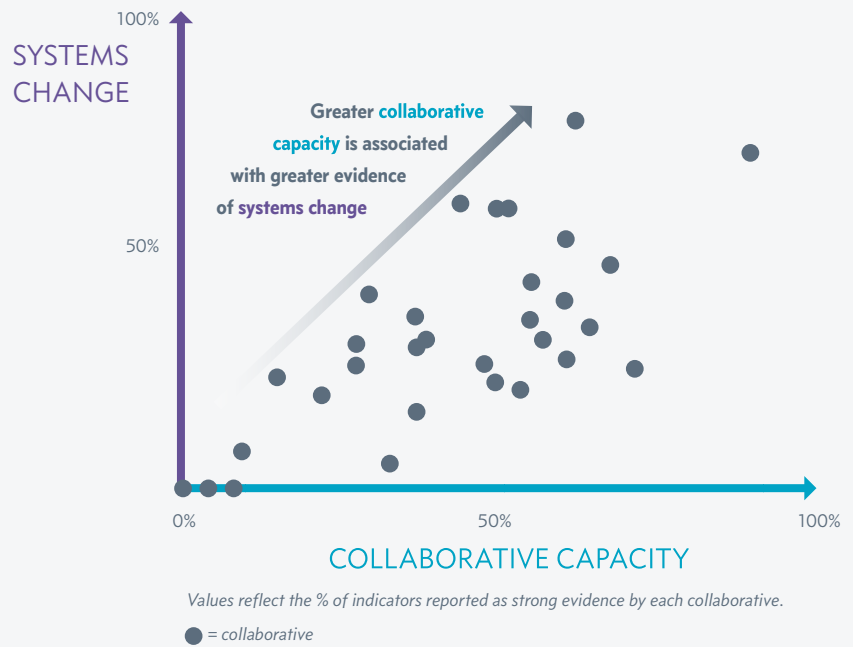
100%

SYSTEMS CHANGE

Greater collaborative capacity is associated with greater evidence of systems change

50%

0%

50%

100%

COLLABORATIVE CAPACITY

Values reflect the % of indicators reported as strong evidence by each collaborative.

= collaborative